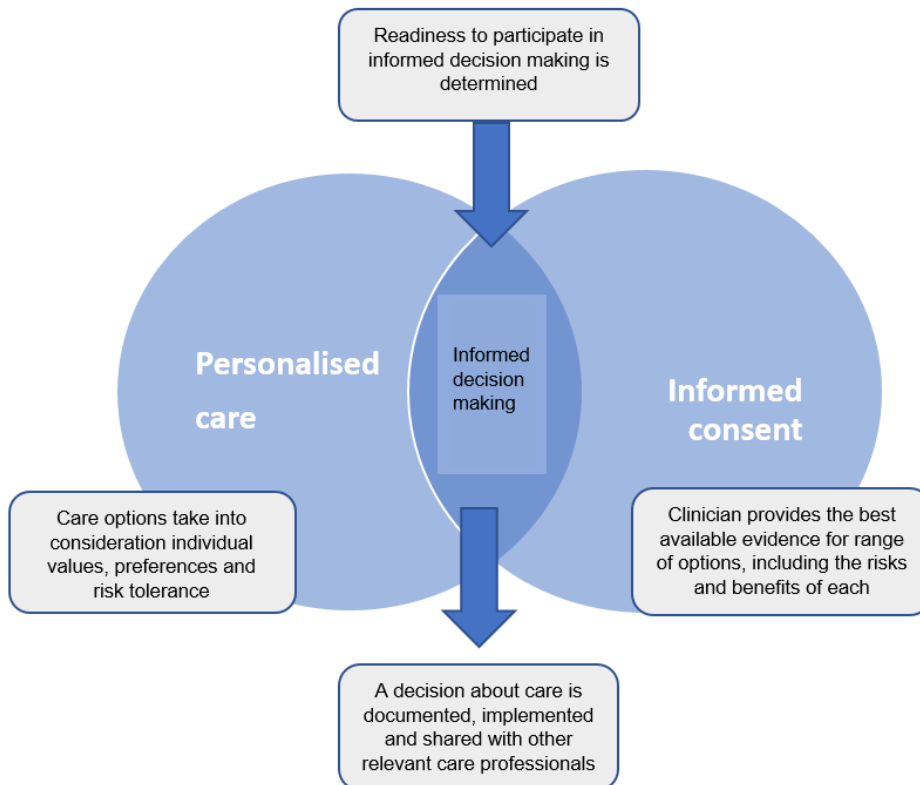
Readiness to participate in informed decision making is determined

Personalised care

Informed decision making

Informed consent

Care options take into consideration individual values, preferences and risk tolerance

Clinician provides the best available evidence for range of options, including the risks and benefits of each

A decision about care is documented, implemented and shared with other relevant care professionals